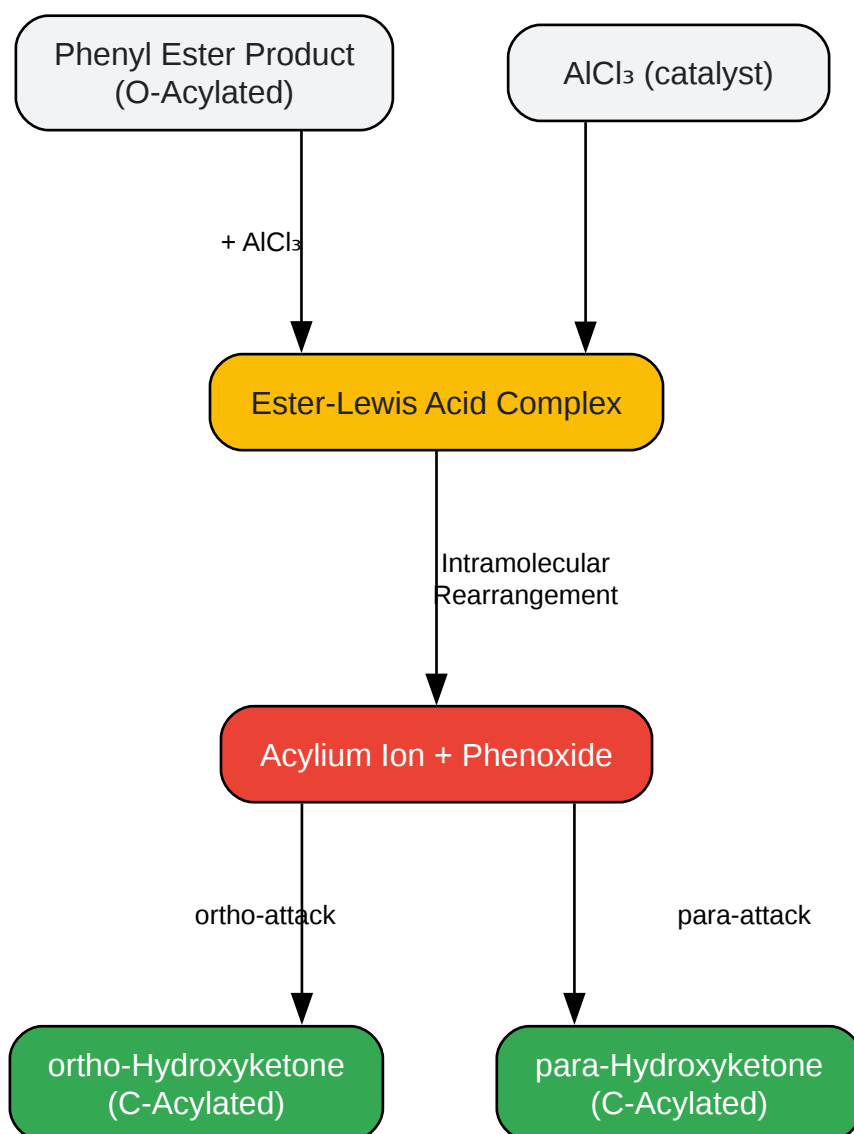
Phenyl Ester Product (O-Acylated)

AlCl₃ (catalyst)

+ AlCl₃

Ester-Lewis Acid Complex

Intramolecular Rearrangement

Acylium Ion + Phenoxide

ortho-attack

para-attack

ortho-Hydroxyketone (C-Acylated)

para-Hydroxyketone (C-Acylated)